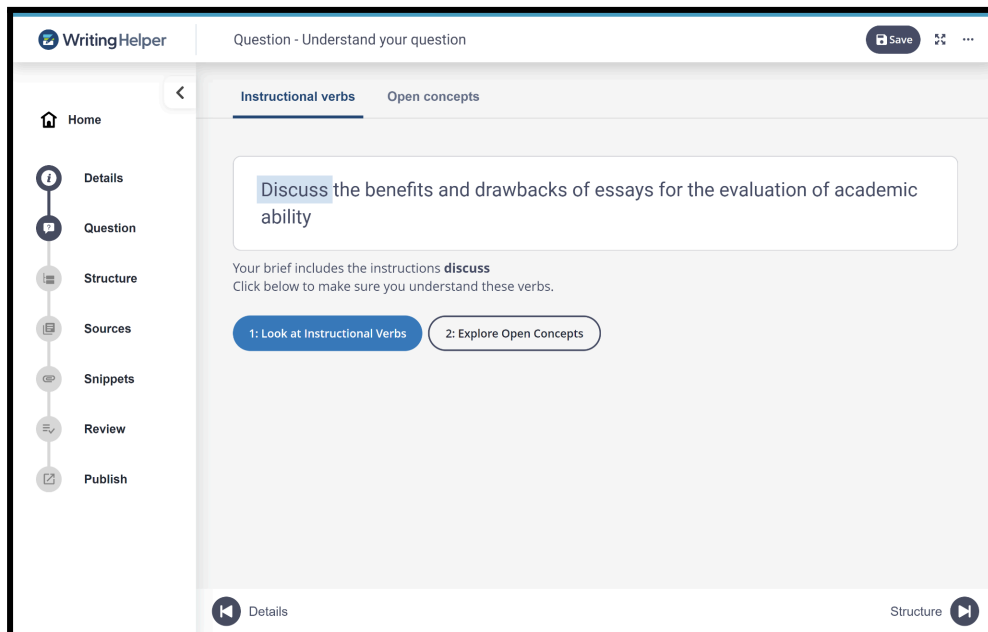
WritingHelper

Question - Understand your question

Save

...

Home

Details

Question

Structure

Sources

Snippets

Review

Publish

Instructional verbs

Open concepts

Discuss the benefits and drawbacks of essays for the evaluation of academic ability

Your brief includes the instructions **discuss**
Click below to make sure you understand these verbs.

1: Look at Instructional Verbs

2: Explore Open Concepts

Details

Structure